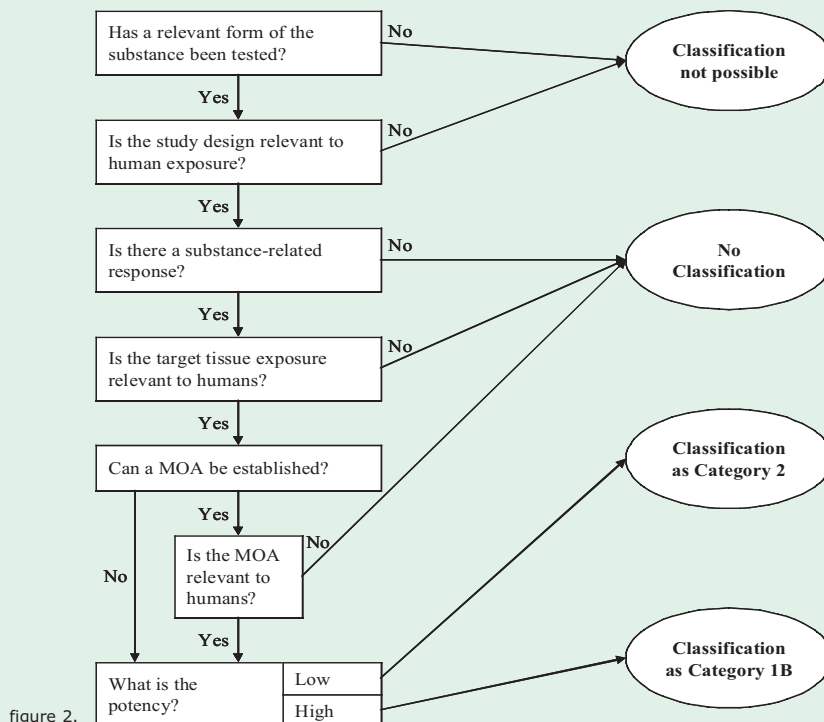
Has a relevant form of the substance been tested?

No

Classification not possible

Yes

Is the study design relevant to human exposure?

No

Yes

Is there a substance-related response?

No

No Classification

Yes

Is the target tissue exposure relevant to humans?

No

Yes

Can a MOA be established?

Classification as Category 2

Yes

Is the MOA relevant to humans?

No

No

Yes

What is the potency?

Low

High

Classification as Category 1B

figure 2.